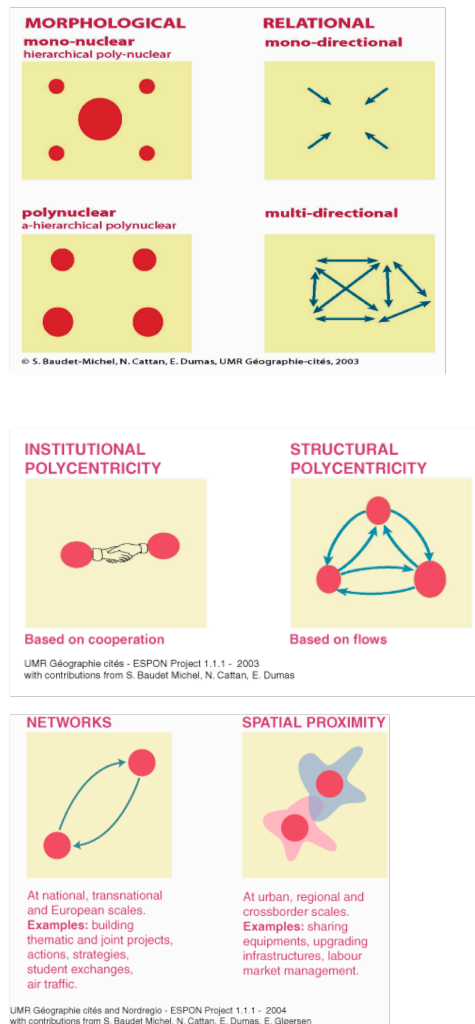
MORPHOLOGICAL
mono-nuclear
hierarchical poly-nuclear

RELATIONAL
mono-directional

polynuclear
a-hierarchical polynuclear

multi-directional

© S. Baudet-Michel, N. Cattan, E. Dumas, UMR Géographie-cités, 2003

INSTITUTIONAL POLYCENTRICITY

Based on cooperation

STRUCTURAL POLYCENTRICITY

Based on flows

UMR Géographie cités - ESPON Project 1.1.1 - 2003
with contributions from S. Baudet Michel, N. Cattan, E. Dumas

NETWORKS

At national, transnational and European scales.
Examples: building thematic and joint projects, actions, strategies, student exchanges, air traffic.

SPATIAL PROXIMITY

At urban, regional and crossborder scales.
Examples: sharing equipments, upgrading infrastructures, labour market management.

UMR Géographie cités and Nordregio - ESPON Project 1.1.1 - 2004
with contributions from S. Baudet Michel, N. Cattan, E. Dumas, E. Gløersen